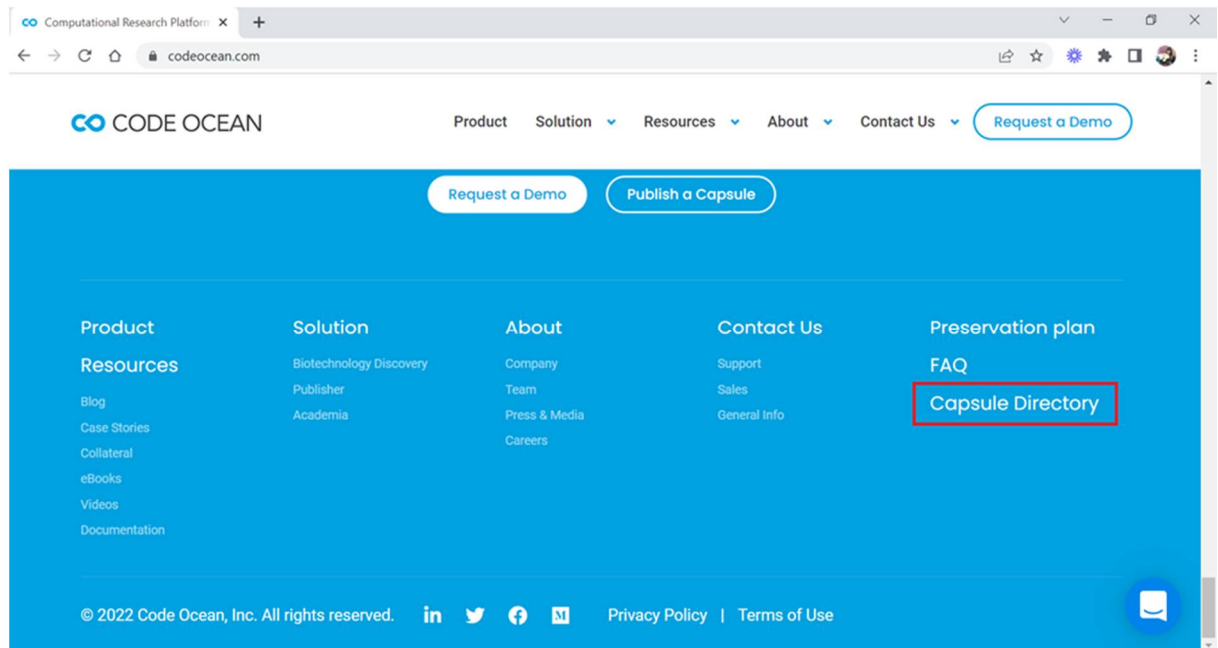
Computational Research Platform

codeocean.com

CODE OCEAN

Product Solution Resources About Contact Us Request a Demo

Request a Demo Publish a Capsule

Product

Resources

Blog
Case Stories
Collateral
eBooks
Videos
Documentation

Solution

Biotechnology Discovery
Publisher
Academia

About

Company
Team
Press & Media
Careers

Contact Us

Support
Sales
General Info

Preservation plan

FAQ

Capsule Directory

© 2022 Code Ocean, Inc. All rights reserved.

Privacy Policy | Terms of Use